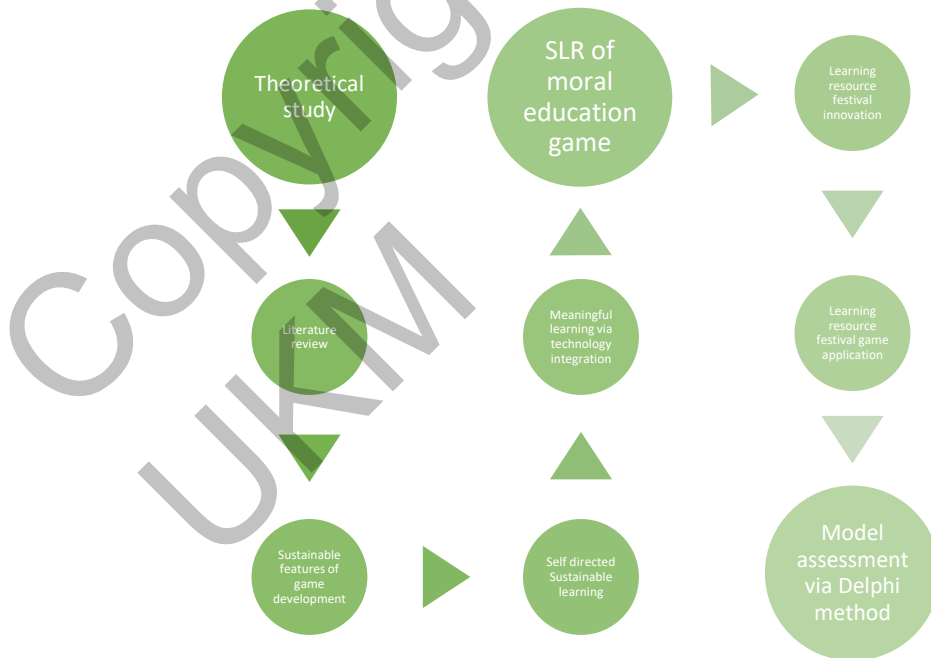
Theoretical study

Literature review

Sustainable features of game development

Self directed Sustainable learning

Meaningful learning via technology integration

SLR of moral education game

Learning resource festival innovation

Learning resource festival game application

Model assessment via Delphi method

Copyright UKM